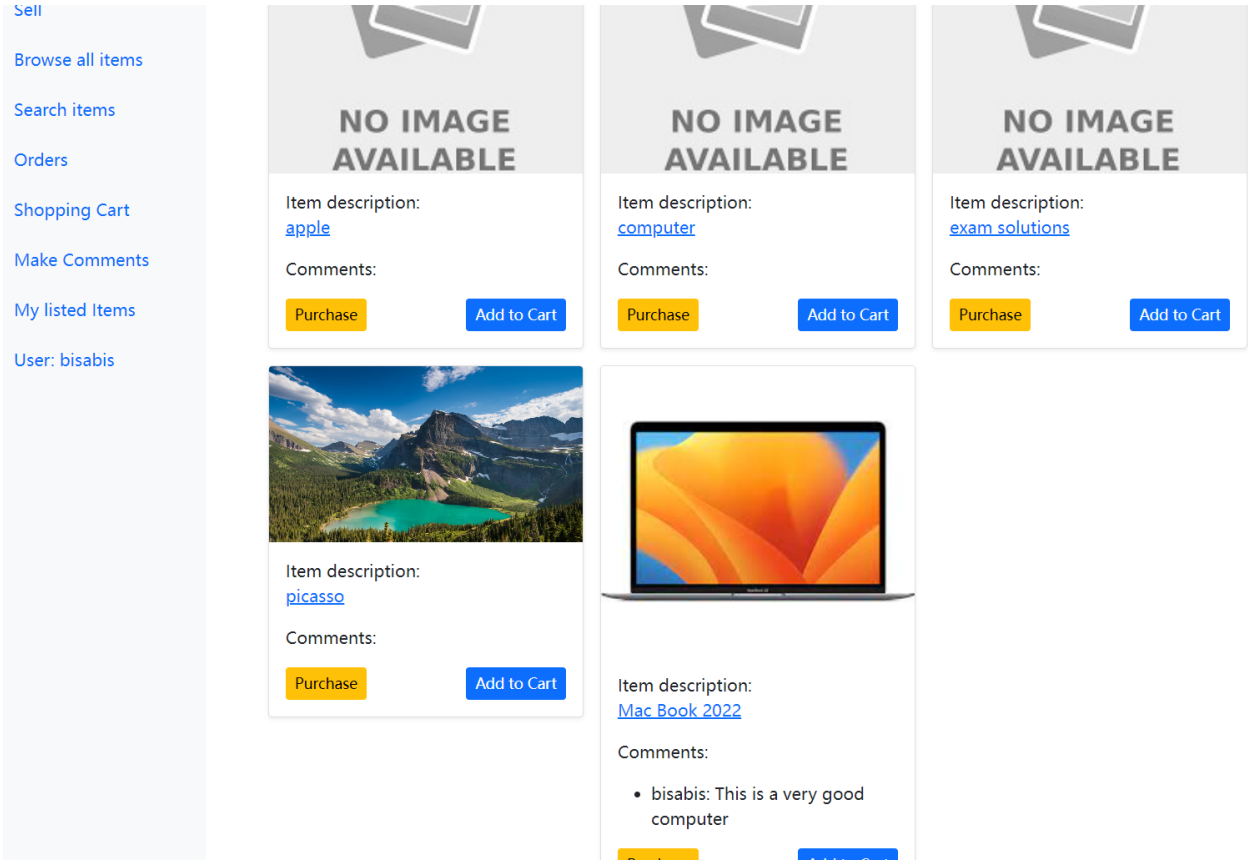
Sell

Browse all items

Search items

Orders

Shopping Cart

Make Comments

My listed Items

User: bisabis

NO IMAGE AVAILABLE

Item description:
apple

Comments:

Purchase

Add to Cart

NO IMAGE AVAILABLE

Item description:
computer

Comments:

Purchase

Add to Cart

NO IMAGE AVAILABLE

Item description:
exam solutions

Comments:

Purchase

Add to Cart

Item description:
picasso

Comments:

Purchase

Add to Cart

Item description:
Mac Book 2022

Comments:

• bisabis: This is a very good computer

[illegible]

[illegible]